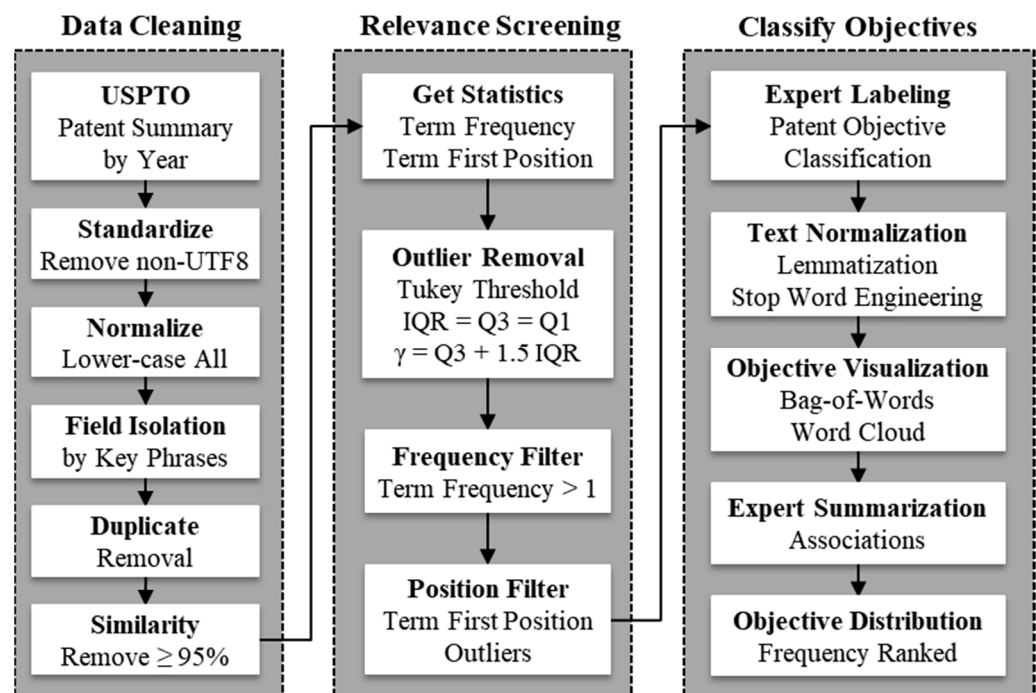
Data Cleaning

USPTO
Patent Summary by Year

Standardize
Remove non-UTF8

Normalize
Lower-case All

Field Isolation
by Key Phrases

Duplicate
Removal

Similarity
Remove $\geq 95\%$

Relevance Screening

Get Statistics
Term Frequency
Term First Position

Outlier Removal
Tukey Threshold
IQR = Q3 = Q1
$\gamma$ = Q3 + 1.5 IQR

Frequency Filter
Term Frequency > 1

Position Filter
Term First Position Outliers

Classify Objectives

Expert Labeling
Patent Objective Classification

Text Normalization
Lemmatization
Stop Word Engineering

Objective Visualization
Bag-of-Words
Word Cloud

Expert Summarization
Associations

Objective Distribution
Frequency Ranked